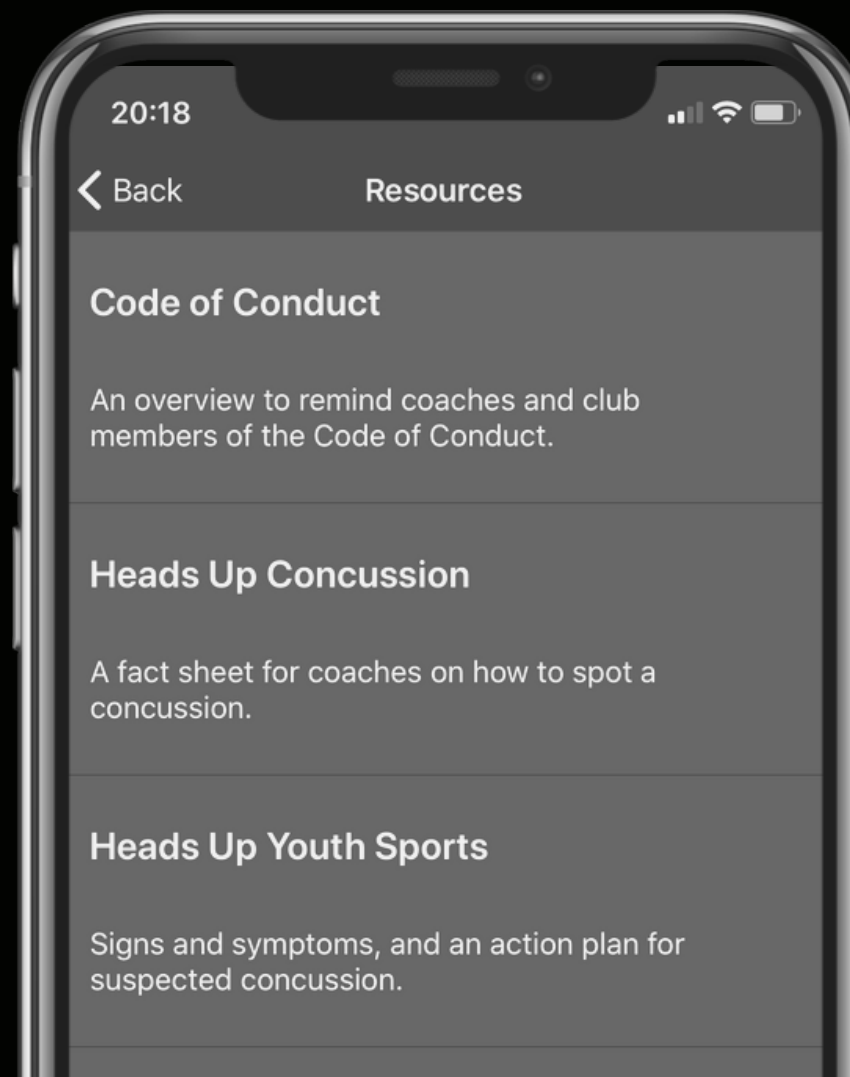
20:18

Back

Resources

Code of Conduct

An overview to remind coaches and club members of the Code of Conduct.

Heads Up Concussion

A fact sheet for coaches on how to spot a concussion.

Heads Up Youth Sports

Signs and symptoms, and an action plan for suspected concussion.